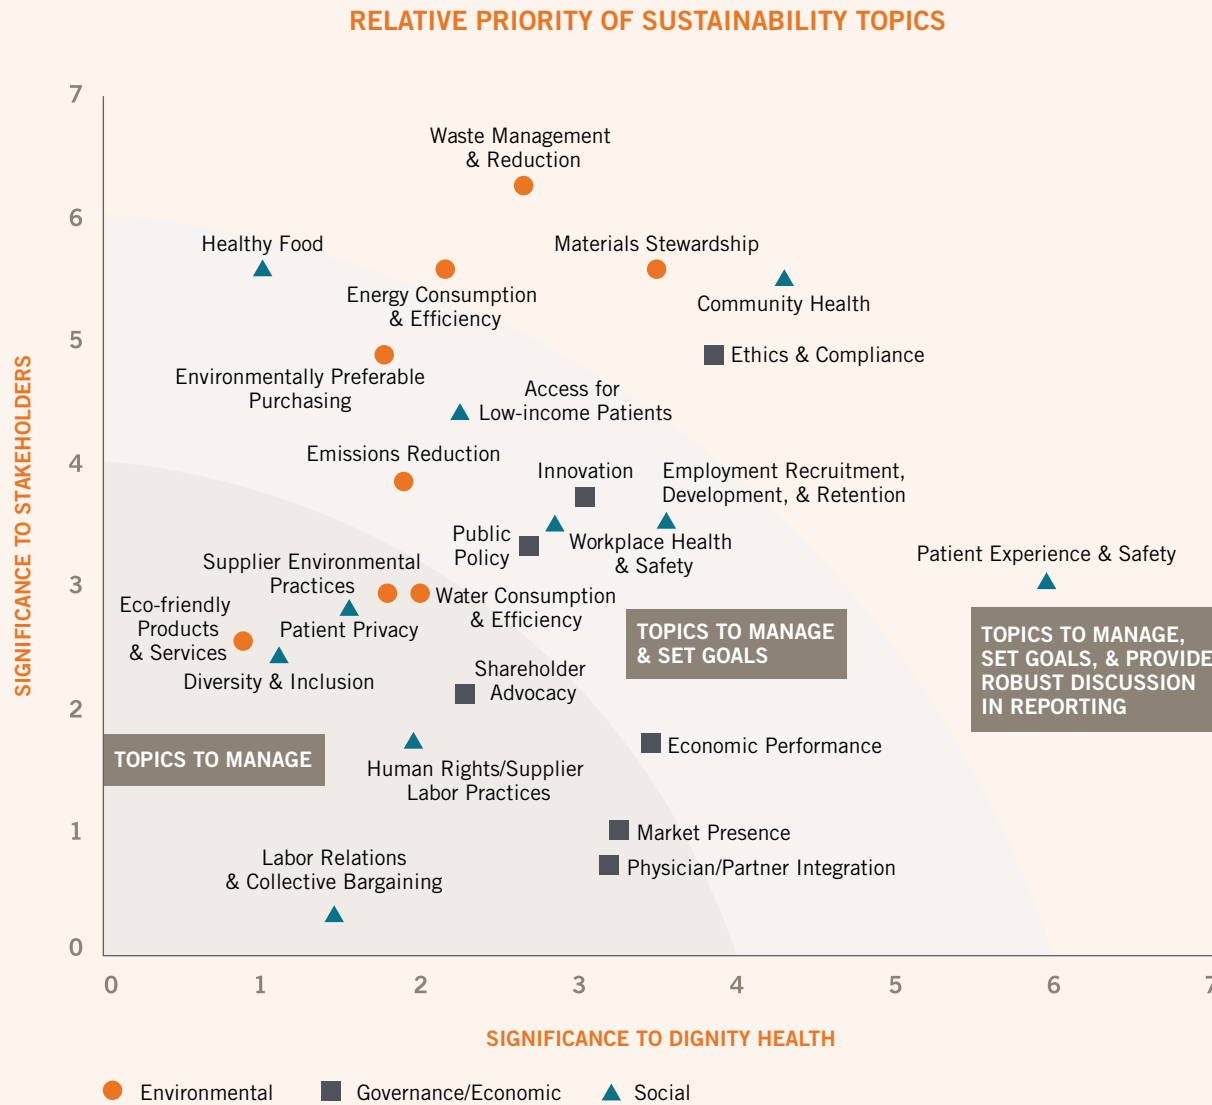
RELATIVE PRIORITY OF SUSTAINABILITY TOPICS

SIGNIFICANCE TO STAKEHOLDERS

7
6
5
4
3
2
1
0

Waste Management & Reduction

Healthy Food

Materials Stewardship

Energy Consumption & Efficiency

Community Health

Ethics & Compliance

Environmentally Preferable Purchasing

Access for Low-income Patients

Emissions Reduction

Innovation

Employment Recruitment, Development, & Retention

Public Policy

Workplace Health & Safety

Patient Experience & Safety

Supplier Environmental Practices

Water Consumption & Efficiency

Eco-friendly Products & Services

Patient Privacy

TOPICS TO MANAGE & SET GOALS

TOPICS TO MANAGE, SET GOALS, & PROVIDE ROBUST DISCUSSION IN REPORTING

Diversity & Inclusion

Shareholder Advocacy

TOPICS TO MANAGE

Economic Performance

Human Rights/Supplier Labor Practices

Market Presence

Labor Relations & Collective Bargaining

Physician/Partner Integration

0 1 2 3 4 5 6 7

SIGNIFICANCE TO DIGNITY HEALTH

Environmental Governance/Economic Social